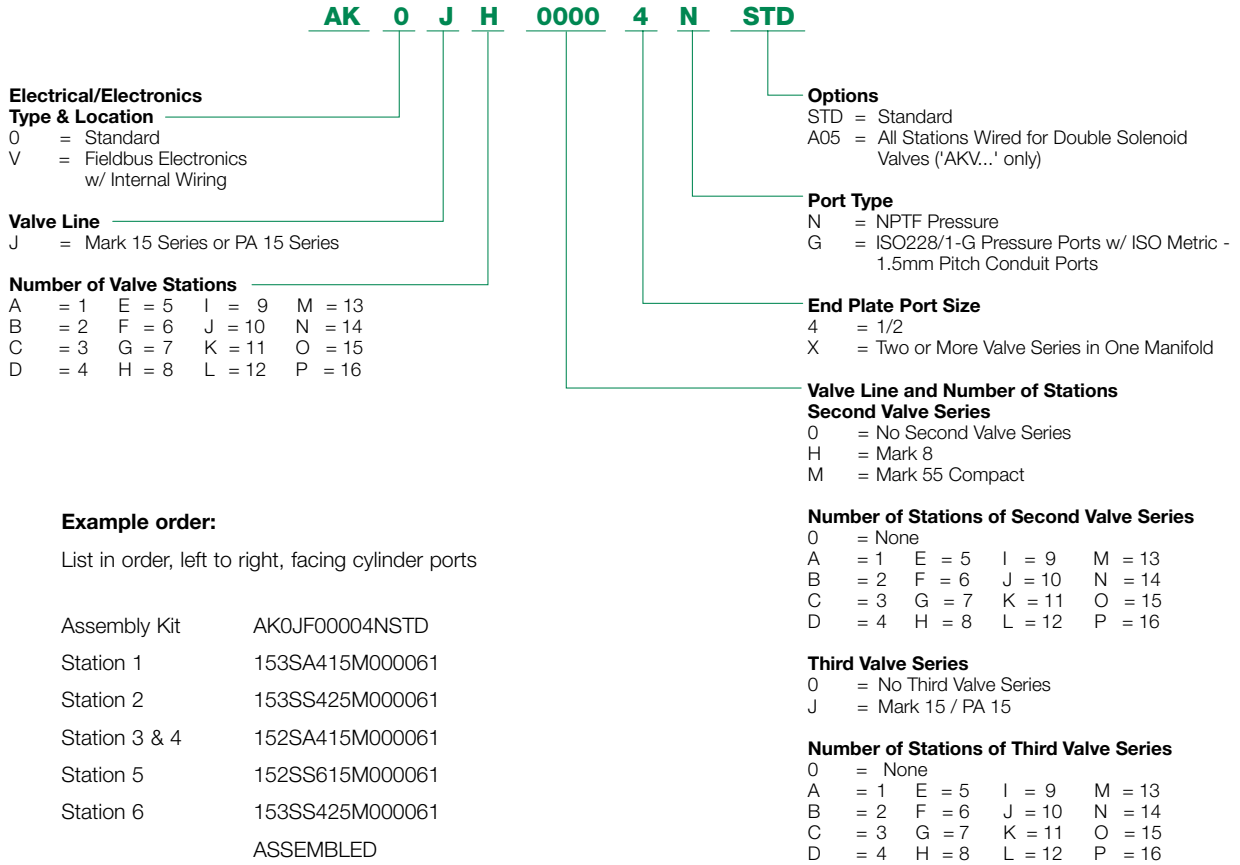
AK 0 J H 0000 4 N STD

Electrical/Electronics Type & Location
0 = Standard
V = Fieldbus Electronics w/ Internal Wiring

Valve Line
J = Mark 15 Series or PA 15 Series

Number of Valve Stations

| | | | |
|---|---|---|---|
| A = 1 | E = 5 | I = 9 | M = 13 |
| B = 2 | F = 6 | J = 10 | N = 14 |
| C = 3 | G = 7 | K = 11 | O = 15 |
| D = 4 | H = 8 | L = 12 | P = 16 |

Example order:

List in order, left to right, facing cylinder ports

| | |
|---|---|
| Assembly Kit | AK0JF00004NSTD |
| Station 1 | 153SA415M000061 |
| Station 2 | 153SS425M000061 |
| Station 3 & 4 | 152SA415M000061 |
| Station 5 | 152SS615M000061 |
| Station 6 | 153SS425M000061 |
| | ASSEMBLED |

Options
STD = Standard
A05 = All Stations Wired for Double Solenoid Valves ('AKV...' only)

Port Type
N = NPTF Pressure
G = ISO228/1-G Pressure Ports w/ ISO Metric - 1.5mm Pitch Conduit Ports

End Plate Port Size
4 = 1/2
X = Two or More Valve Series in One Manifold

Valve Line and Number of Stations Second Valve Series
0 = No Second Valve Series
H = Mark 8
M = Mark 55 Compact

Number of Stations of Second Valve Series
0 = None

| | | | |
|---|---|---|---|
| A = 1 | E = 5 | I = 9 | M = 13 |
| B = 2 | F = 6 | J = 10 | N = 14 |
| C = 3 | G = 7 | K = 11 | O = 15 |
| D = 4 | H = 8 | L = 12 | P = 16 |

Third Valve Series
0 = No Third Valve Series
J = Mark 15 / PA 15

Number of Stations of Third Valve Series
0 = None

| | | | |
|---|---|---|---|
| A = 1 | E = 5 | I = 9 | M = 13 |
| B = 2 | F = 6 | J = 10 | N = 14 |
| C = 3 | G = 7 | K = 11 | O = 15 |
| D = 4 | H = 8 | L = 12 | P = 16 |